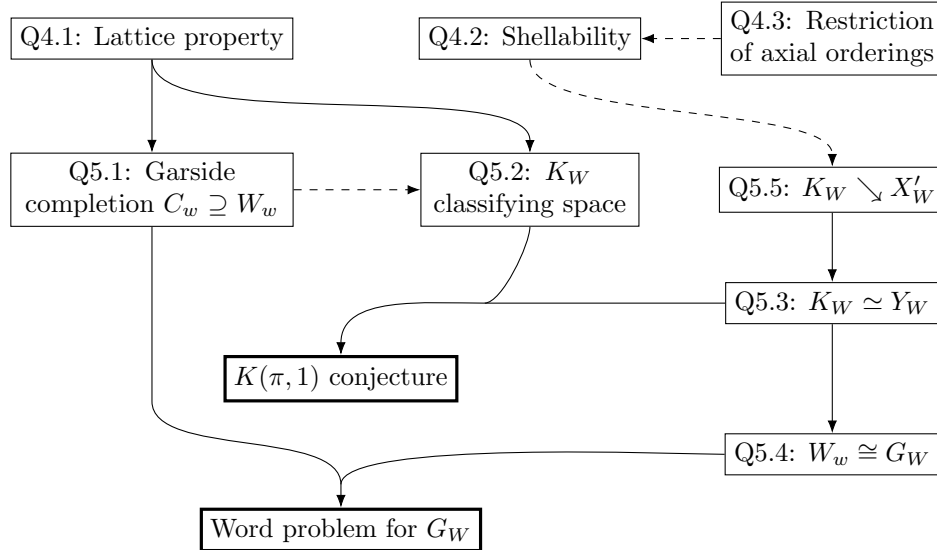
Q4.1: Lattice property

Q4.2: Shellability

Q4.3: Restriction of axial orderings

Q5.1: Garside completion $C_w \supseteq W_w$

Q5.2: $K_W$ classifying space

Q5.5: $K_W \searrow X'_W$

Q5.3: $K_W \simeq Y_W$

$K(\pi, 1)$ conjecture

Q5.4: $W_w \cong G_W$

Word problem for $G_W$